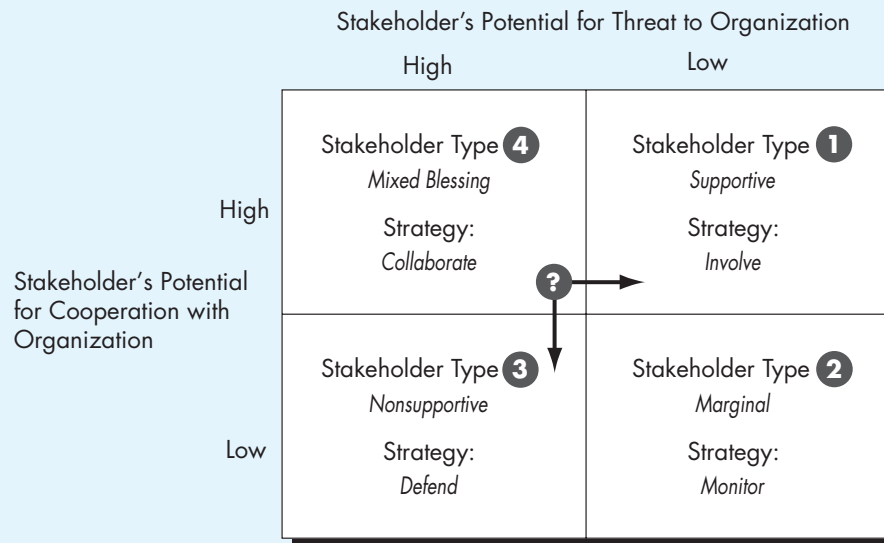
Stakeholder's Potential for Threat to Organization

High

Low

Stakeholder's Potential for Cooperation with Organization

High

Low

Stakeholder Type 4
*Mixed Blessing*
Strategy:
*Collaborate*

Stakeholder Type 1
*Supportive*
Strategy:
*Involve*

?

Stakeholder Type 3
*Nonsupportive*
Strategy:
*Defend*

Stakeholder Type 2
*Marginal*
Strategy:
*Monitor*